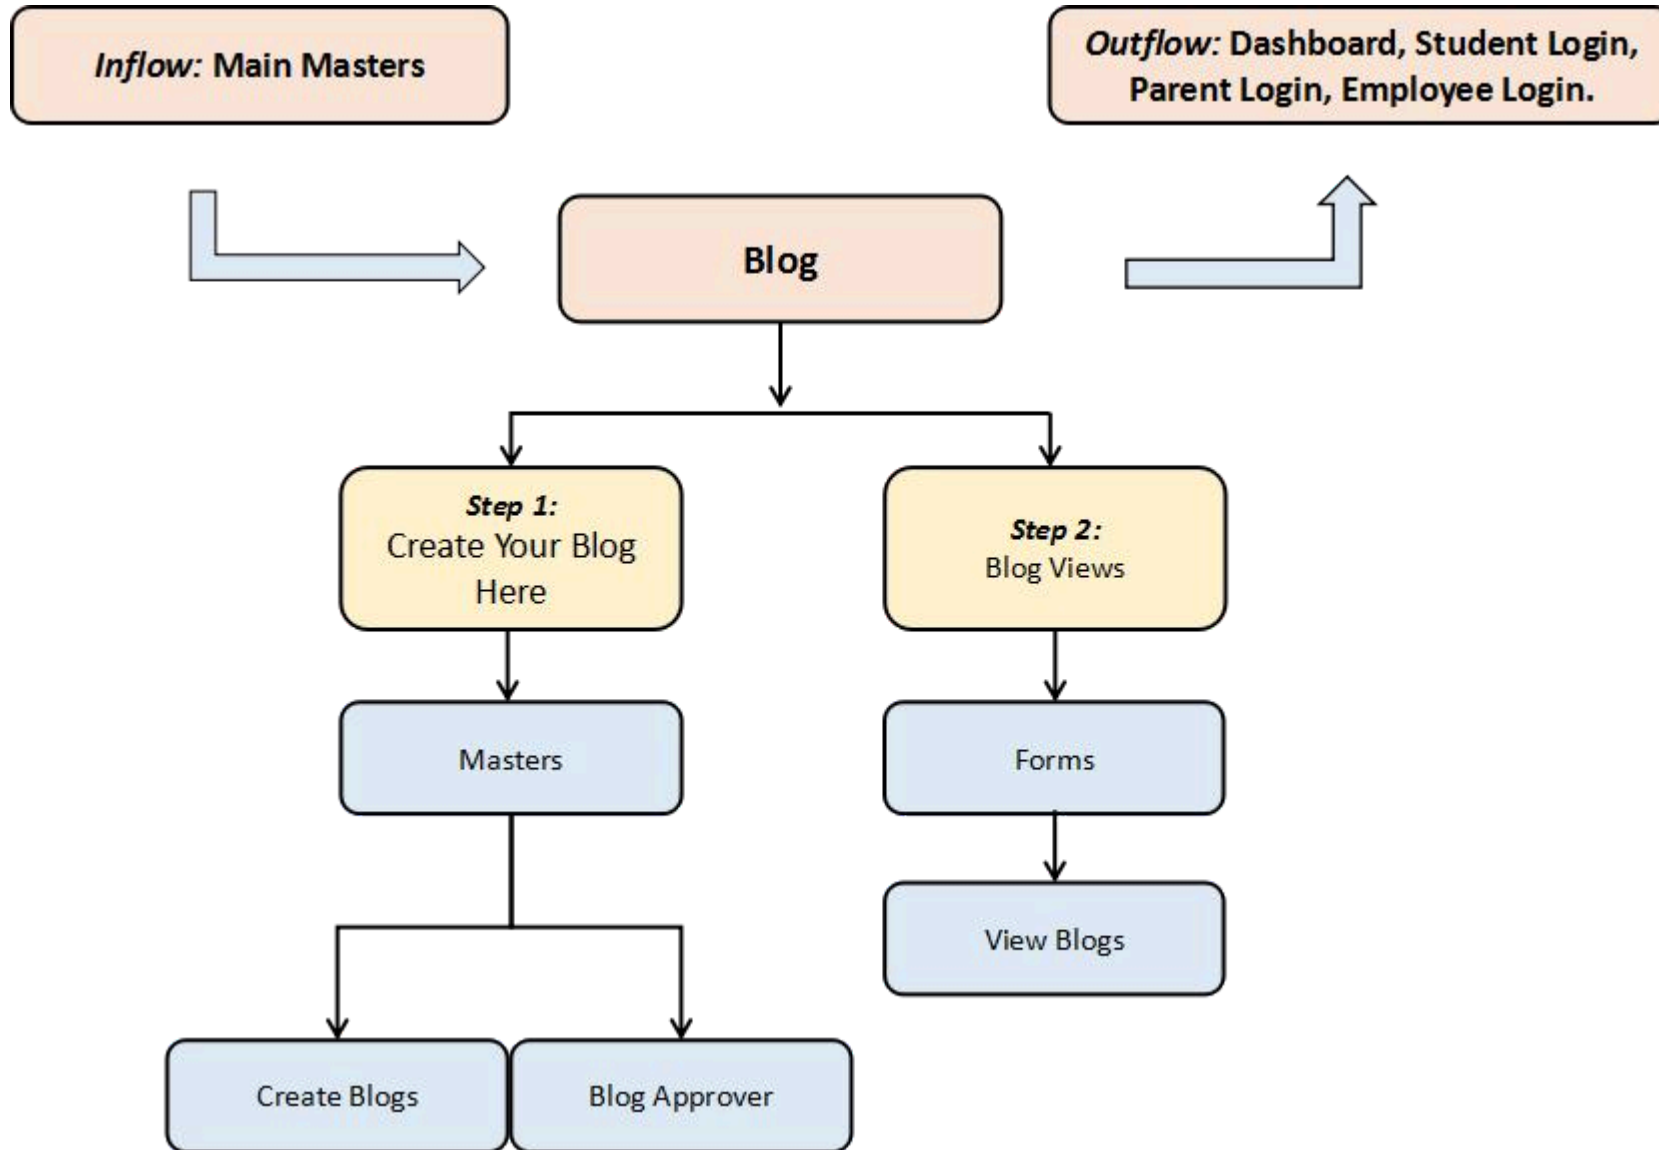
Inflow: Main Masters

Outflow: Dashboard, Student Login, Parent Login, Employee Login.

Blog

Step 1:
Create Your Blog Here

Step 2:
Blog Views

Masters

Forms

View Blogs

Create Blogs

Blog Approver